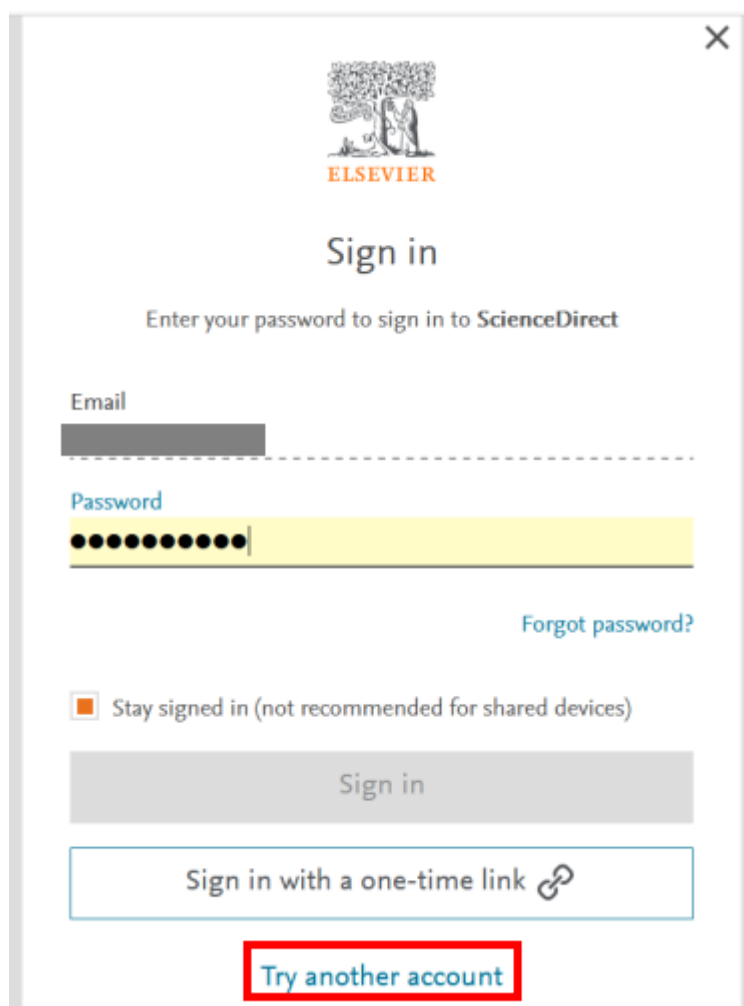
×

ELSEVIER

Sign in

Enter your password to sign in to ScienceDirect

Email

Password

●●●●●●●●●●

Forgot password?

Stay signed in (not recommended for shared devices)

Sign in

Sign in with a one-time link

Try another account